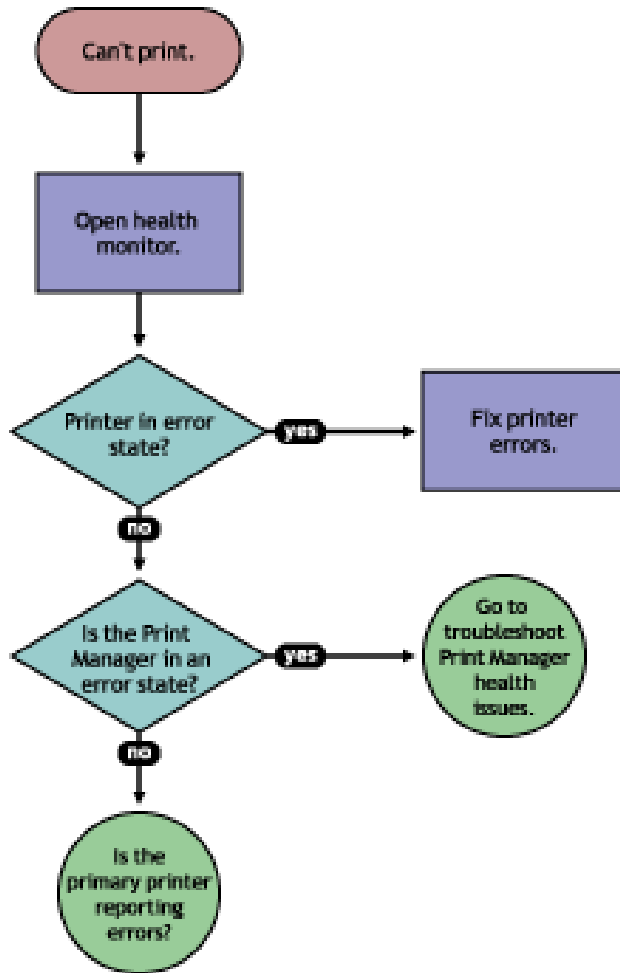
Can't print.

Open health monitor.

Printer in error state?

yes

Fix printer errors.

no

Is the Print Manager in an error state?

yes

Go to troubleshoot Print Manager health issues.

no

Is the primary printer reporting errors?